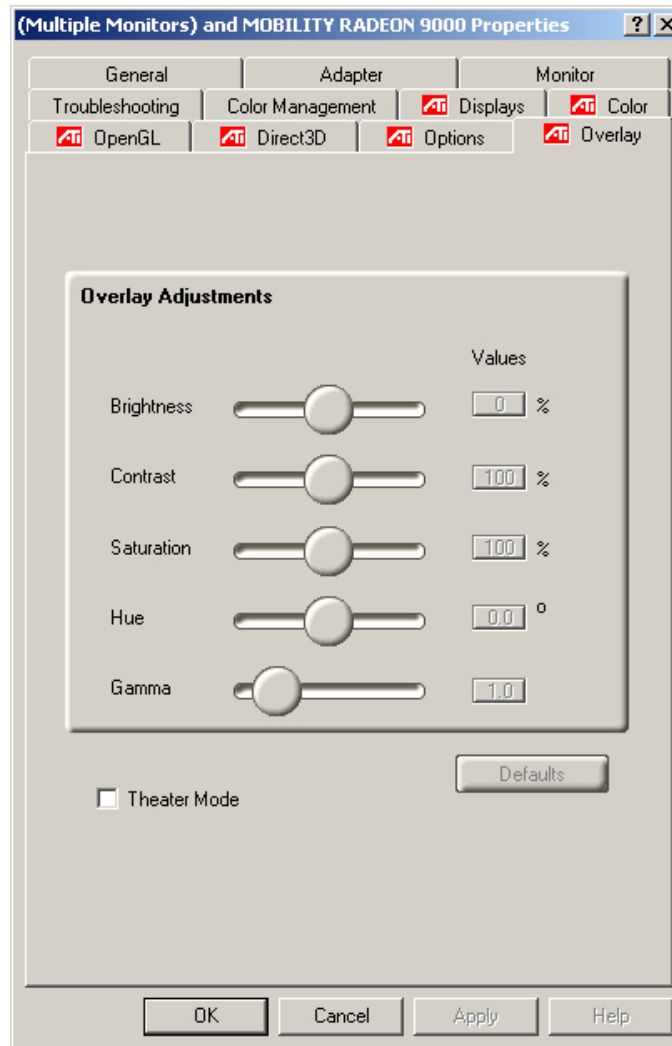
(Multiple Monitors) and MOBILITY RADEON 9000 Properties ? 

General Adapter Monitor
Troubleshooting Color Management Displays Color
OpenGL Direct3D Options Overlay

Overlay Adjustments

Values

Brightness 0 %

Contrast 100 %

Saturation 100 %

Hue 0.0 °

Gamma 1.0

Defaults

Theater Mode

OK Cancel Apply Help